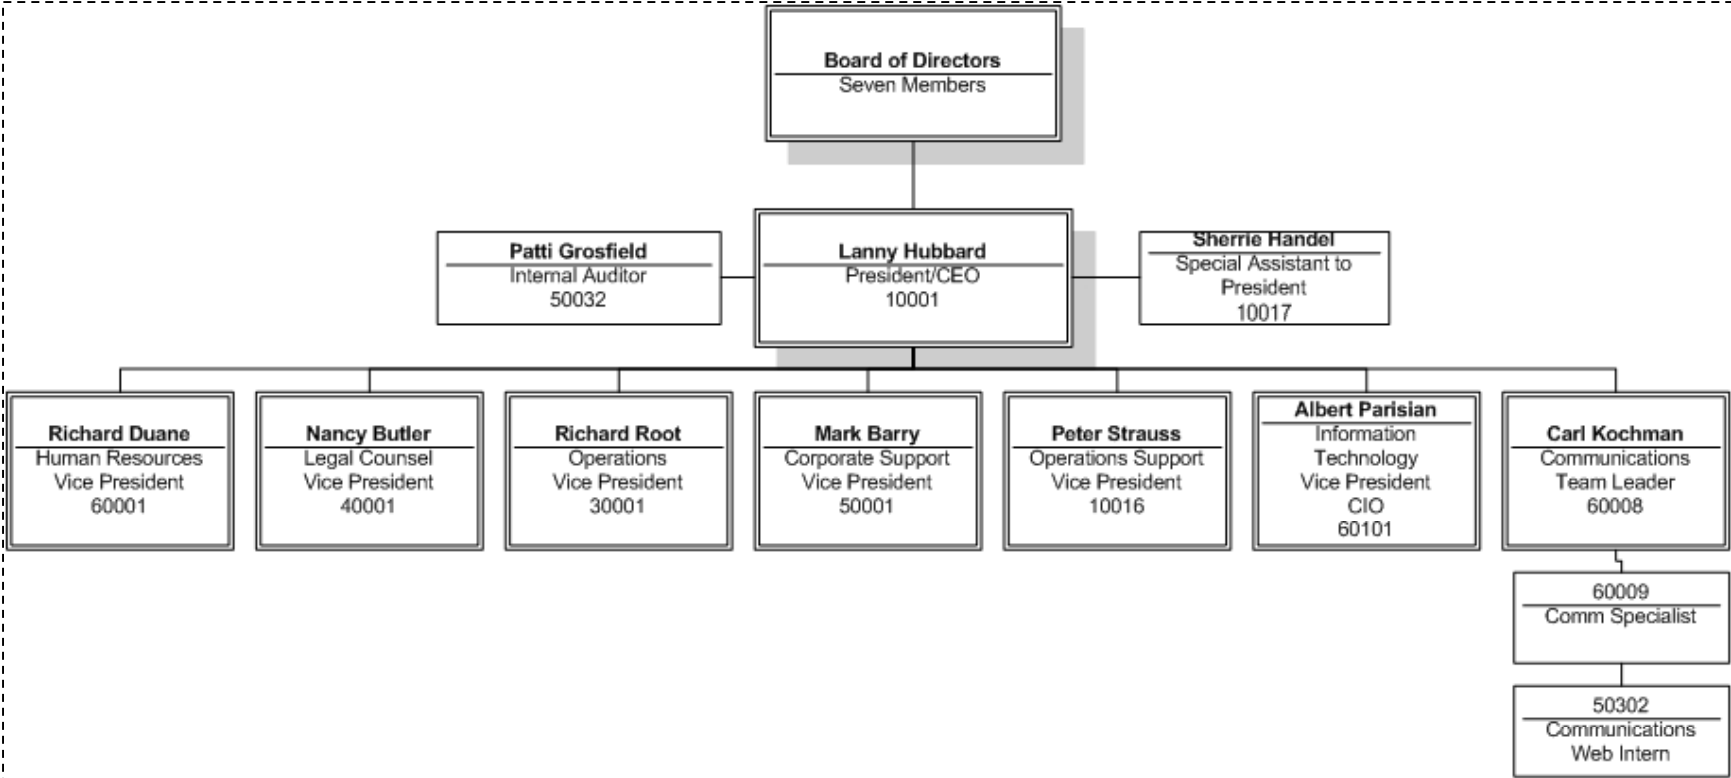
Board of Directors
Seven Members

Patti Grosfield
Internal Auditor
50032

Lanny Hubbard
President/CEO
10001

Sherrie Handel
Special Assistant to President
10017

Richard Duane
Human Resources
Vice President
60001

Nancy Butler
Legal Counsel
Vice President
40001

Richard Root
Operations
Vice President
30001

Mark Barry
Corporate Support
Vice President
50001

Peter Strauss
Operations Support
Vice President
10016

Albert Parisian
Information Technology
Vice President
CIO
60101

Carl Kochman
Communications
Team Leader
60008

60009
Comm Specialist

50302
Communications
Web Intern